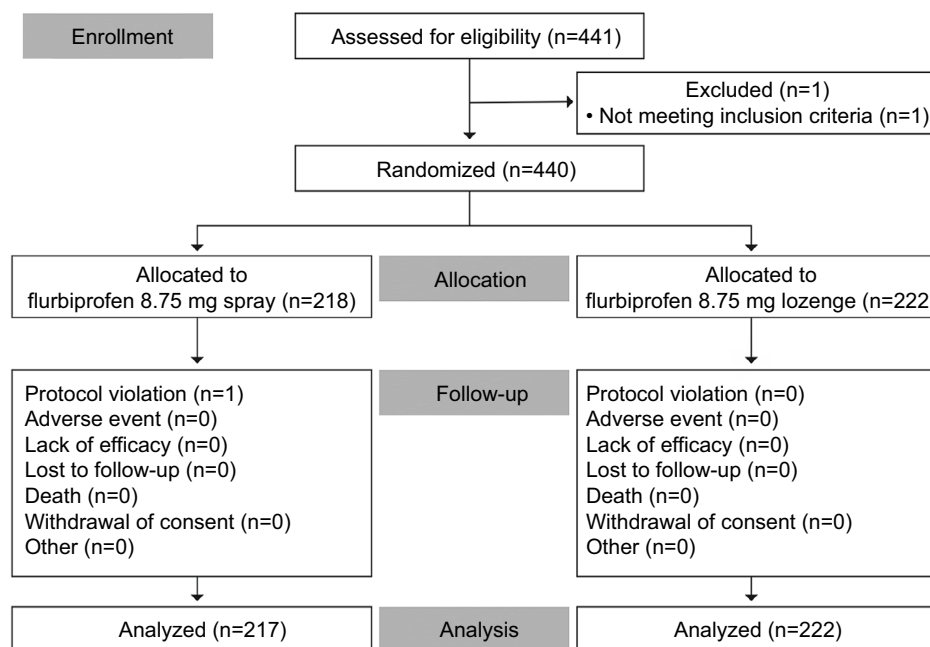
Enrollment

Assessed for eligibility (n=441)

Excluded (n=1)
• Not meeting inclusion criteria (n=1)

Randomized (n=440)

Allocated to flurbiprofen 8.75 mg spray (n=218)

Allocation

Allocated to flurbiprofen 8.75 mg lozenge (n=222

Protocol violation (n=1)
Adverse event (n=0)
Lack of efficacy (n=0)
Lost to follow-up (n=0)
Death (n=0)
Withdrawal of consent (n=0)
Other (n=0)

Follow-up

Protocol violation (n=0)
Adverse event (n=0)
Lack of efficacy (n=0)
Lost to follow-up (n=0)
Death (n=0)
Withdrawal of consent (n=0)
Other (n=0)

Analyzed (n=217)

Analysis

Analyzed (n=222)